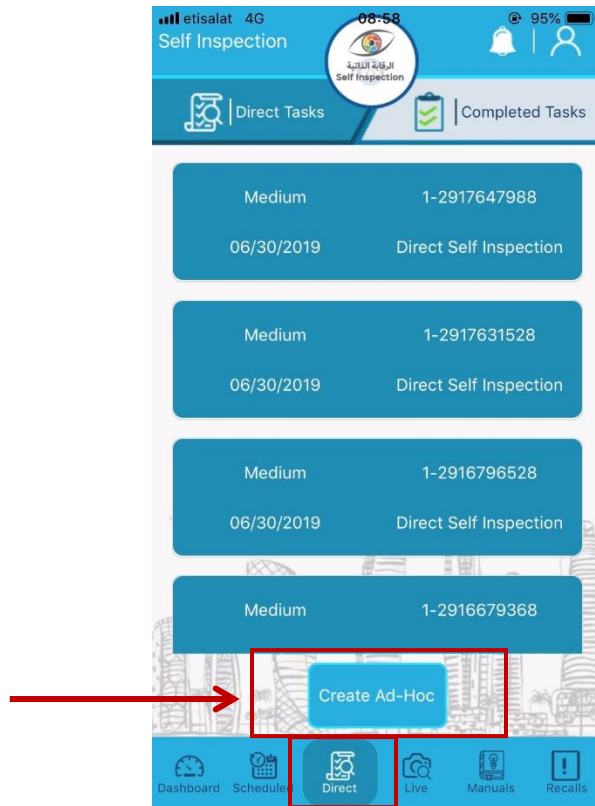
etisalat 4G 08:58 95%

Self Inspection

الرقابة الذاتية
Self Inspection

Direct Tasks

Completed Tasks

Medium 1-2917647988
06/30/2019 Direct Self Inspection

Medium 1-2917631528
06/30/2019 Direct Self Inspection

Medium 1-2916796528
06/30/2019 Direct Self Inspection

Medium 1-2916679368

Create Ad-Hoc

Dashboard Schedule Direct Live Manuals Recalls